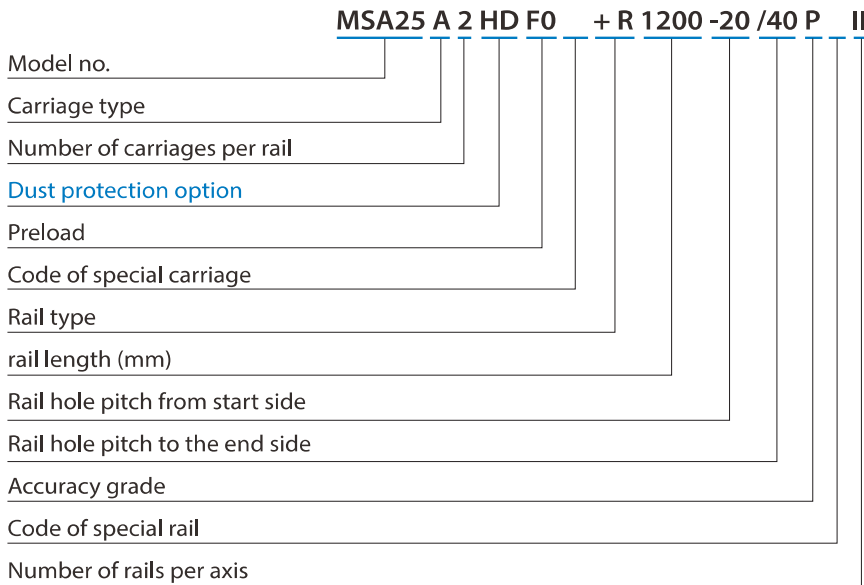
MSA25 A 2 HD F0 _ + R 1200 -20 /40 P _ II

Model no.

Carriage type

Number of carriages per rail

Dust protection option

Preload

Code of special carriage

Rail type

rail length (mm)

Rail hole pitch from start side

Rail hole pitch to the end side

Accuracy grade

Code of special rail

Number of rails per axis